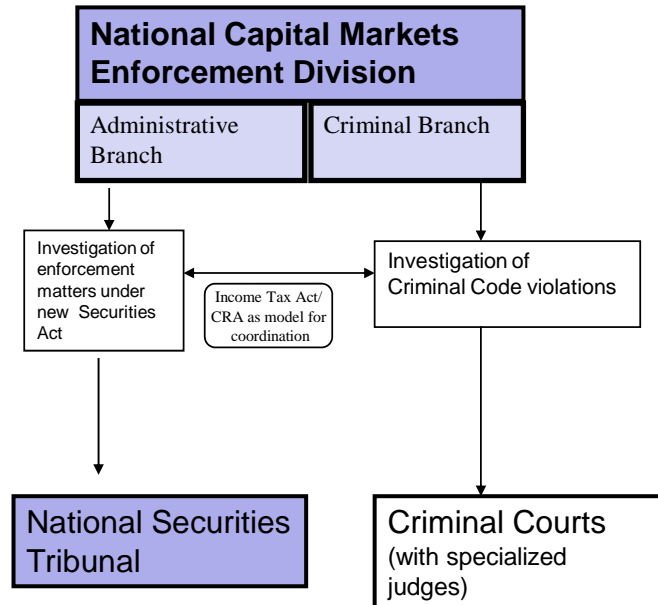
National Capital Markets Enforcement Division

Administrative Branch

Criminal Branch

Investigation of enforcement matters under new Securities Act

Income Tax Act/ CRA as model for coordination

Investigation of Criminal Code violations

National Securities Tribunal

Criminal Courts (with specialized judges)